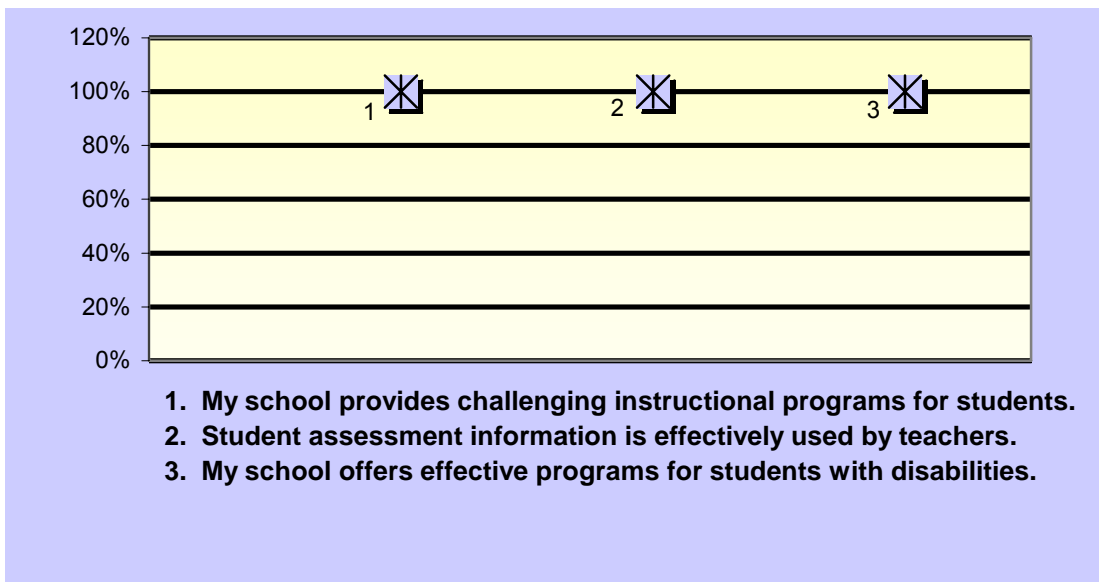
120%
100%
80%
60%
40%
20%
0%

1
2
3

1. My school provides challenging instructional programs for students.
2. Student assessment information is effectively used by teachers.
3. My school offers effective programs for students with disabilities.